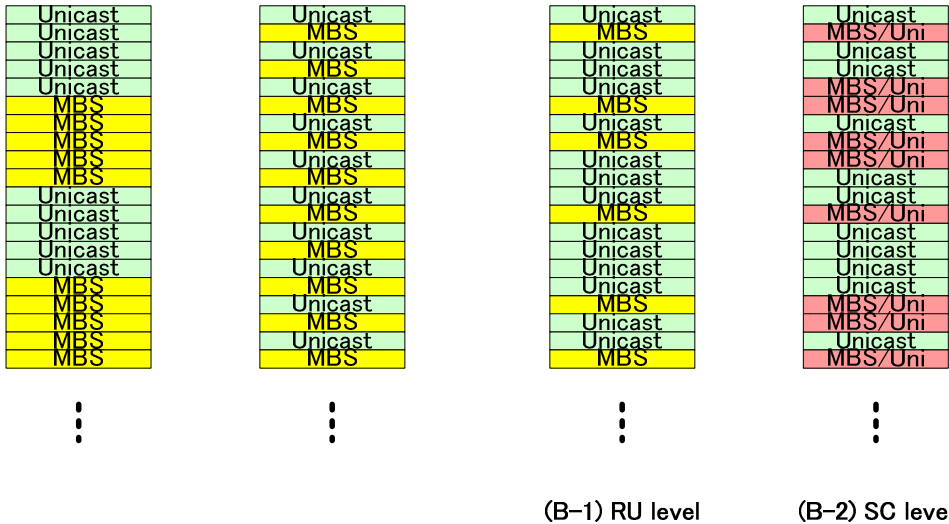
| Unicast |
|---|
| Unicast |
| Unicast |
| Unicast |
| Unicast |
| MBS |
| MBS |
| MBS |
| MBS |
| MBS |
| Unicast |
| Unicast |
| Unicast |
| Unicast |
| Unicast |
| MBS |
| MBS |
| MBS |
| MBS |
| MBS |

⋮

| Unicast |
|---|
| MBS |
| Unicast |
| MBS |
| Unicast |
| MBS |
| Unicast |
| MBS |
| Unicast |
| MBS |
| Unicast |
| MBS |
| Unicast |
| MBS |
| Unicast |
| MBS |
| Unicast |
| MBS |
| Unicast |
| MBS |

⋮

| Unicast |
|---|
| MBS |
| Unicast |
| Unicast |
| MBS |
| Unicast |
| MBS |
| Unicast |
| Unicast |
| Unicast |
| MBS |
| Unicast |
| Unicast |
| Unicast |
| Unicast |
| MBS |
| Unicast |
| Unicast |
| MBS |

⋮

(B-1) RU level

| Unicast |
|---|
| MBS/Uni |
| Unicast |
| Unicast |
| MBS/Uni |
| MBS/Uni |
| Unicast |
| MBS/Uni |
| MBS/Uni |
| Unicast |
| Unicast |
| MBS/Uni |
| Unicast |
| Unicast |
| Unicast |
| Unicast |
| MBS/Uni |
| MBS/Uni |
| Unicast |
| MBS/Uni |

⋮

(B-2) SC leve